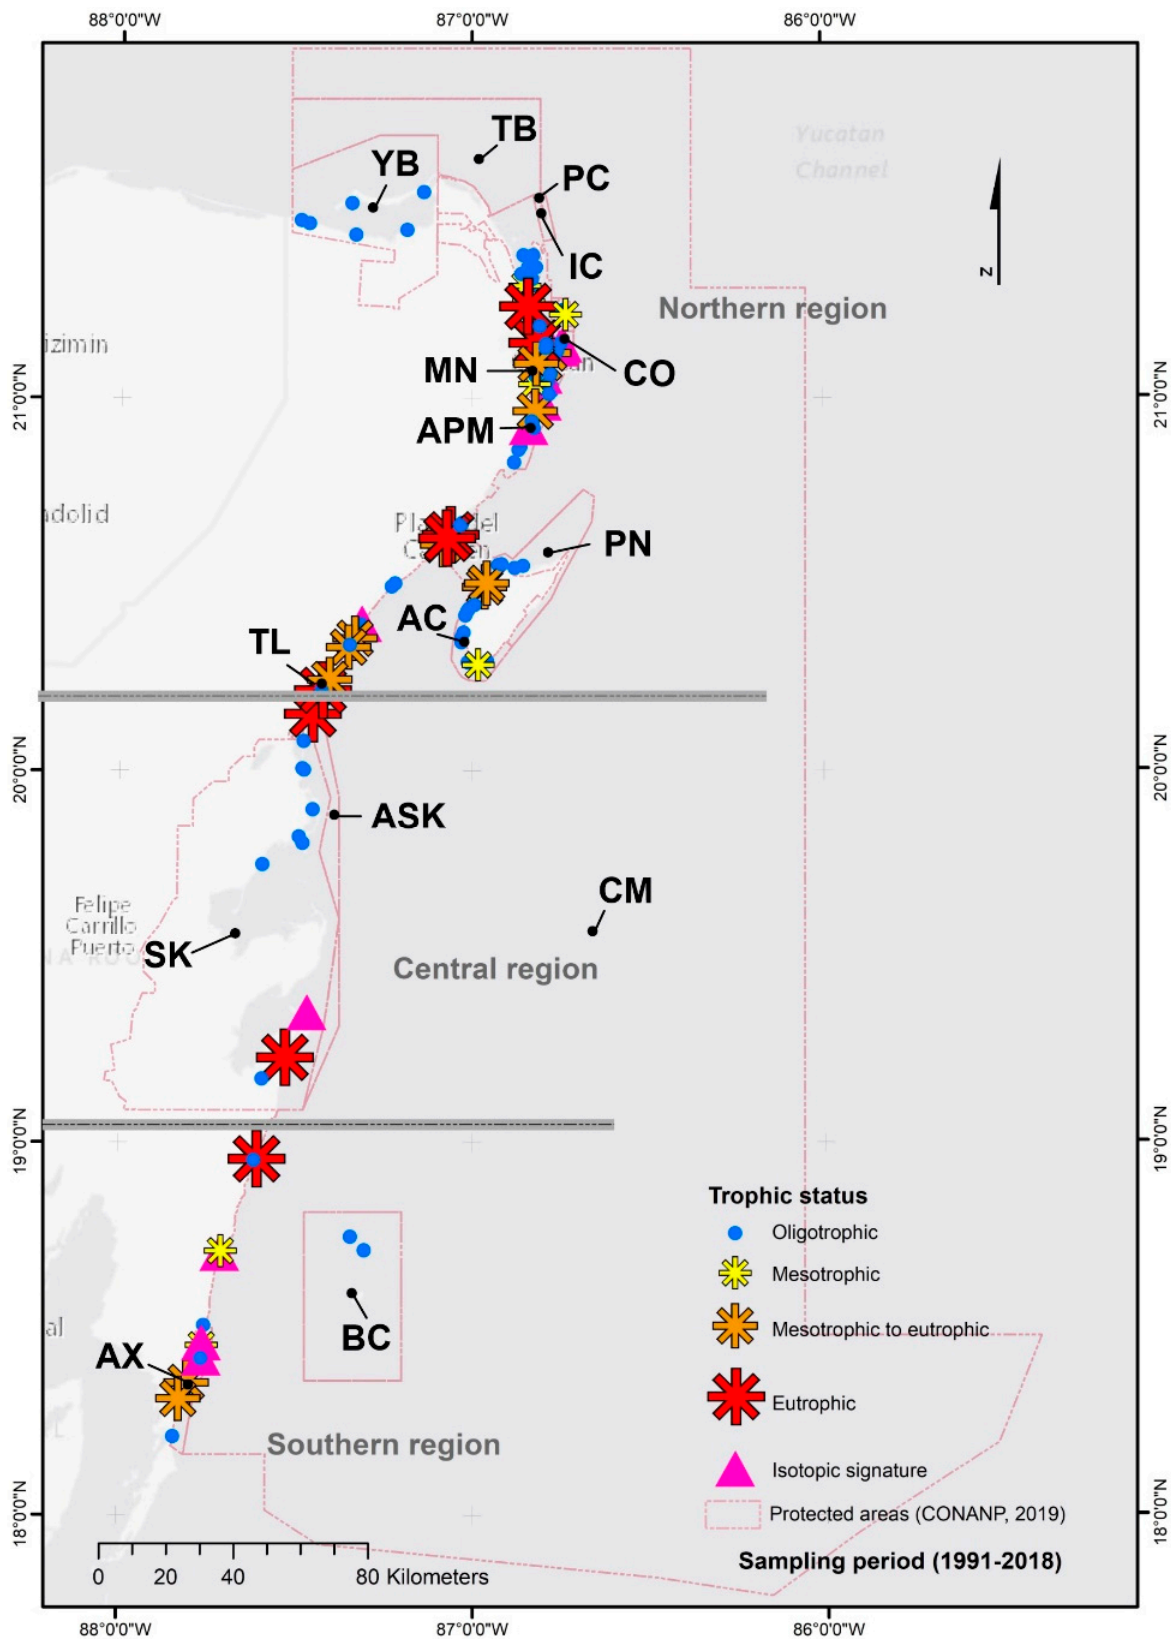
88°0'0"W
87°0'0"W
86°0'0"W

Yucatan Channel

TB
YB
PC
IC
N
Northern region
izimin
CO
MN
APM
21°0'0"N
21°0'0"N
adolid
Pla del C
PN
AC
TL
20°0'0"N
20°0'0"N
ASK
CM
Felipe Carrillo Puerto
SK
Central region
19°0'0"N
19°0'0"N

Trophic status
Oligotrophic
Mesotrophic
Mesotrophic to eutrophic
Eutrophic
Isotopic signature
Protected areas (CONANP, 2019)

BC
AX
al
Southern region
18°0'0"N
18°0'0"N
0 20 40 80 Kilometers
Sampling period (1991-2018)
88°0'0"W
87°0'0"W
86°0'0"W